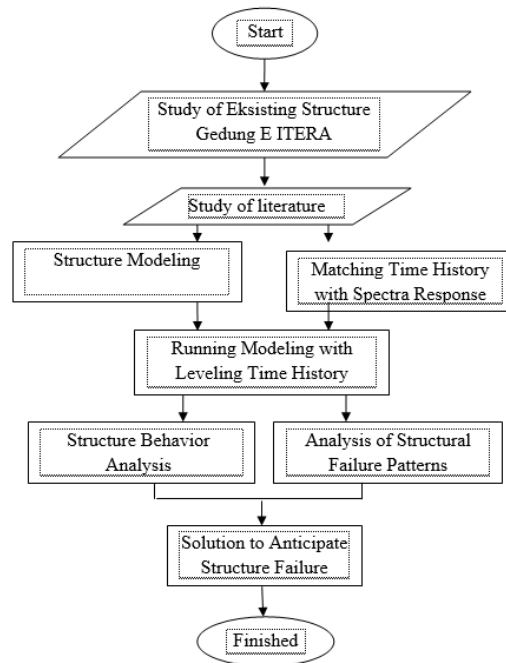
Start

Study of Eksisting Structure Gedung E ITERA

Study of literature

Structure Modeling

Matching Time History with Spectra Response

Running Modeling with Leveling Time History

Structure Behavior Analysis

Analysis of Structural Failure Patterns

Solution to Anticipate Structure Failure

Finished